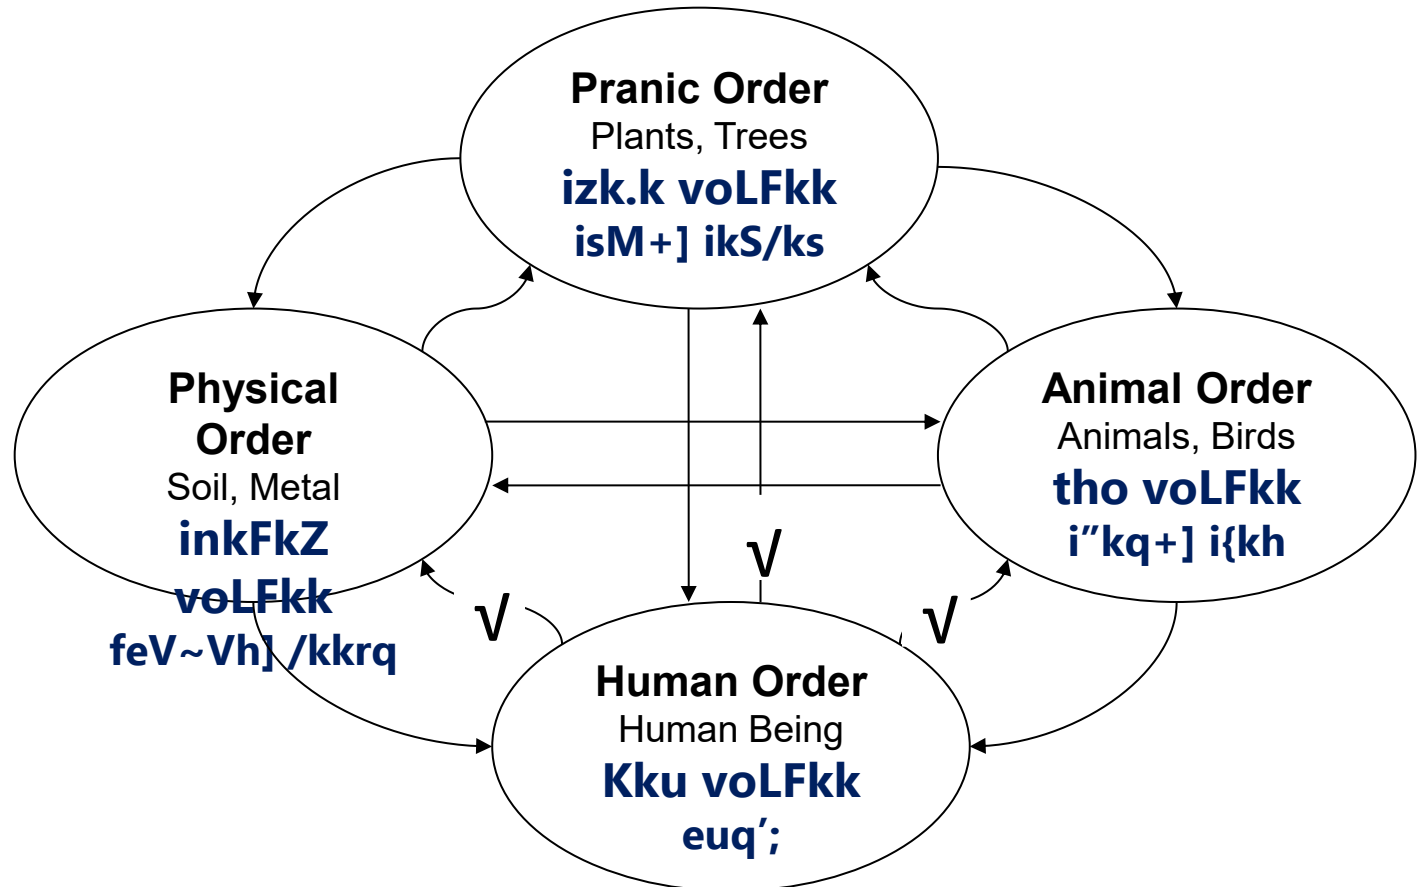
Pranic Order
Plants, Trees
izk.k voLFkk
isM+] ikS/ks

Physical Order
Soil, Metal
inkFkZ voLFkk
feV~Vh] /kkrq

Animal Order
Animals, Birds
tho voLFkk
i"kq+] i{kh

√

√

√

Human Order
Human Being
Kku voLFkk
euq';